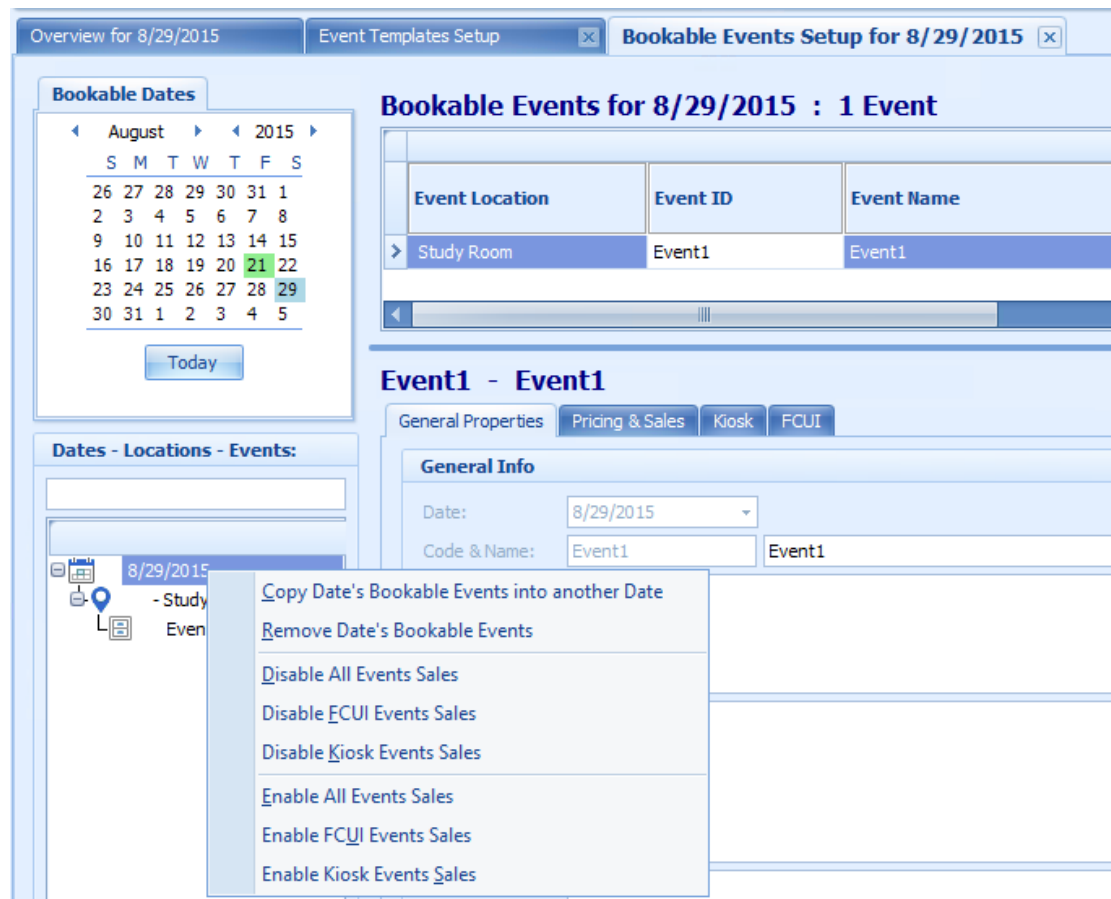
Overview for 8/29/2015 | Event Templates Setup | Bookable Events Setup for 8/29/2015

Bookable Dates

August 2015

| S | M | T | W | T | F | S |
|---|---|---|---|---|---|---|
| 26 | 27 | 28 | 29 | 30 | 31 | 1 |
| 2 | 3 | 4 | 5 | 6 | 7 | 8 |
| 9 | 10 | 11 | 12 | 13 | 14 | 15 |
| 16 | 17 | 18 | 19 | 20 | 21 | 22 |
| 23 | 24 | 25 | 26 | 27 | 28 | 29 |
| 30 | 31 | 1 | 2 | 3 | 4 | 5 |

Today

Dates - Locations - Events:

8/29/2015
- Study
Even

Bookable Events for 8/29/2015 : 1 Event

| Event Location | Event ID | Event Name |
|---|---|---|
| Study Room | Event1 | Event1 |

Event1 - Event1

General Properties | Pricing & Sales | Kiosk | FCUI

General Info

Date: 8/29/2015

Code & Name: Event1 Event1

Copy Date's Bookable Events into another Date
Remove Date's Bookable Events
Disable All Events Sales
Disable FCUI Events Sales
Disable Kiosk Events Sales
Enable All Events Sales
Enable FCUI Events Sales
Enable Kiosk Events Sales